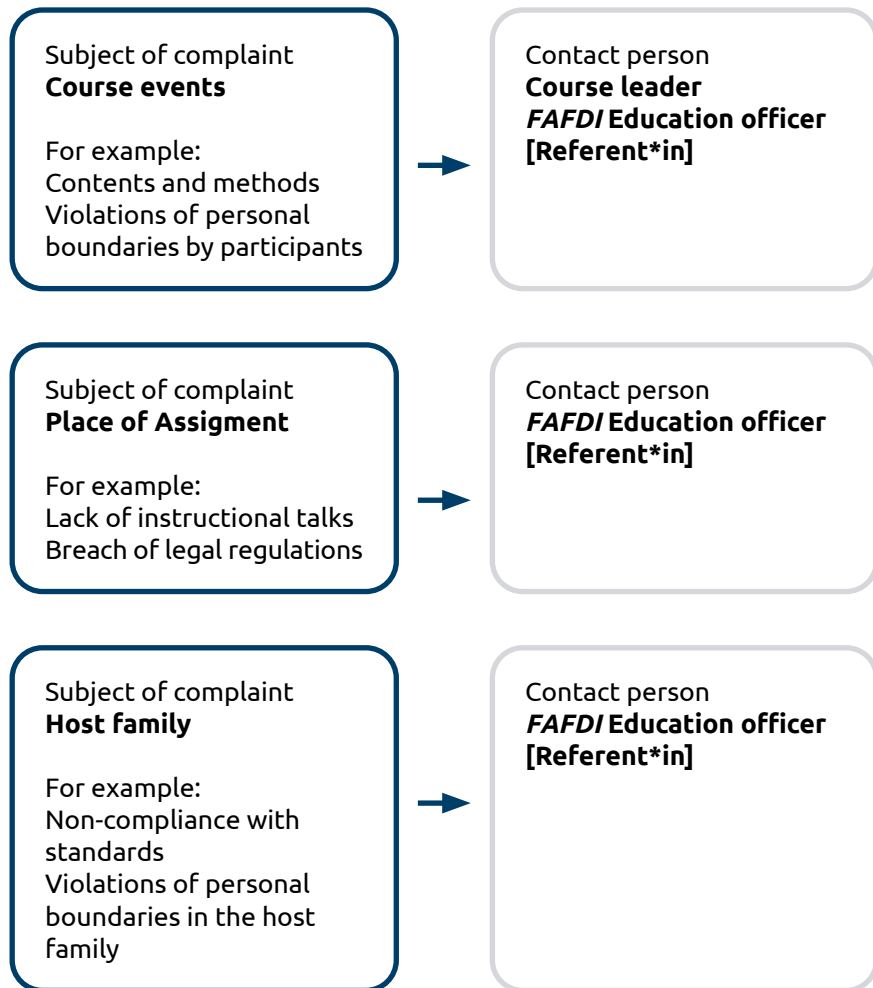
Subject of complaint
**Course events**

For example:
Contents and methods
Violations of personal boundaries by participants

Contact person
**Course leader**
***FAFDI* Education officer**
**[Referent\*in]**

Subject of complaint
**Place of Assigment**

For example:
Lack of instructional talks
Breach of legal regulations

Contact person
***FAFDI* Education officer**
**[Referent\*in]**

Subject of complaint
**Host family**

For example:
Non-compliance with standards
Violations of personal boundaries in the host family

Contact person
***FAFDI* Education officer**
**[Referent\*in]**